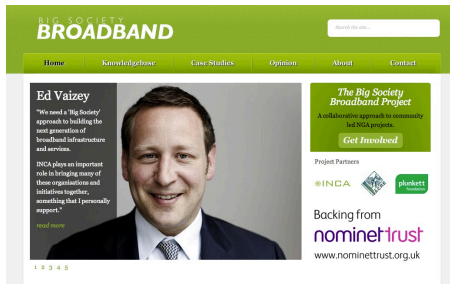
BIG SOCIETY
BROADBAND

Search the site...

Home
Knowledgebase
Case Studies
Opinion
About
Contact

Ed Vaizey

"We need a 'Big Society' approach to building the next generation of broadband infrastructure and services.

INCA plays an important role in bringing many of these organisations and initiatives together, something that I personally support."

read more

1 2 3 4 5

The Big Society Broadband Project

A collaborative approach to community led NGA projects.

Get Involved

Project Partners

INCA

plunkett foundation

Backing from

nominet trust

www.nominettrust.org.uk